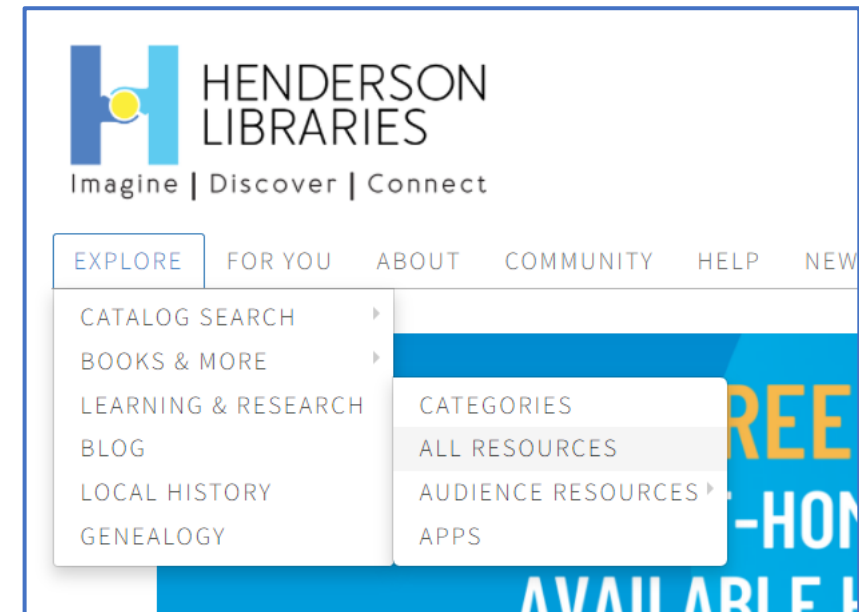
HENDERSON LIBRARIES
Imagine | Discover | Connect

EXPLORE FOR YOU ABOUT COMMUNITY HELP NEW

CATALOG SEARCH
BOOKS & MORE
LEARNING & RESEARCH
BLOG
LOCAL HISTORY
GENEALOGY

CATEGORIES
ALL RESOURCES
AUDIENCE RESOURCES
APPS

REE
-HON
AVAILABLE